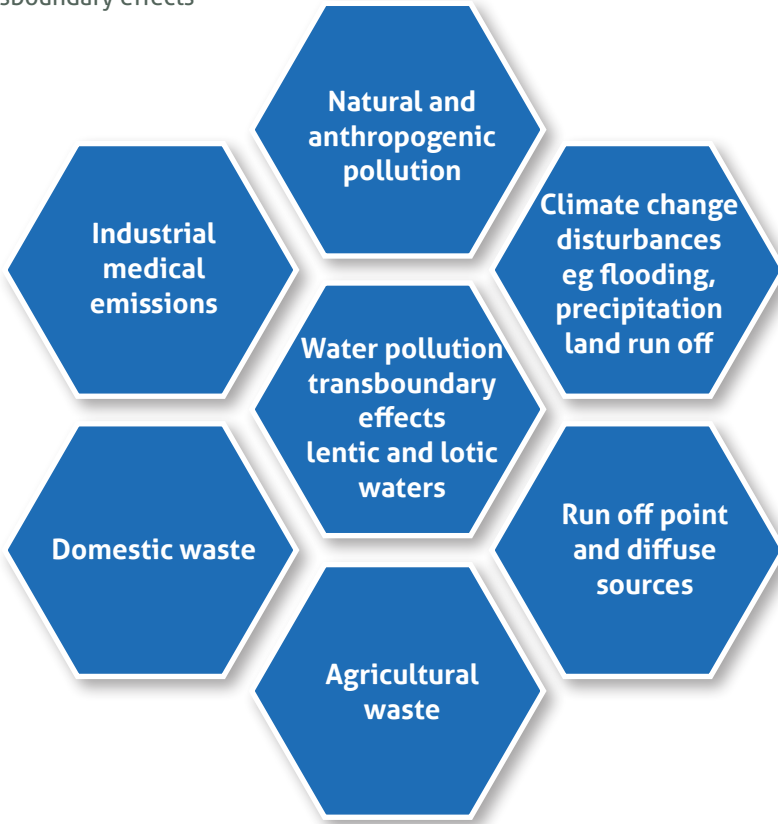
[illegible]sboundary effects

Natural and anthropogenic pollution

Industrial medical emissions

Climate change disturbances eg flooding, precipitation land run off

Water pollution transboundary effects lentic and lotic waters

Domestic waste

Run off point and diffuse sources

Agricultural waste